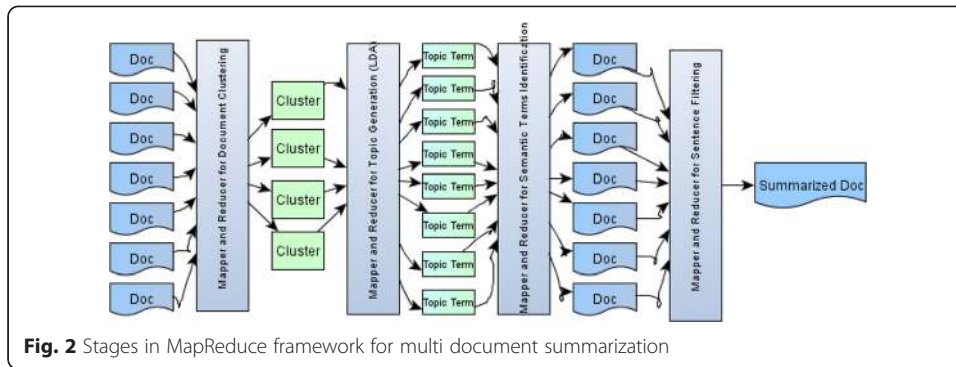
Doc
Doc
Doc
Doc
Doc
Doc
Doc
Mapper and Reducer for Document Clustering
Cluster
Cluster
Cluster
Cluster
Mapper and Reducer for Topic Generation (LDA)
Topic Term
Topic Term
Topic Term
Topic Term
Topic Term
Topic Term
Topic Term
Topic Term
Topic Term
Mapper and Reducer for Semantic Terms Identification
Doc
Doc
Doc
Doc
Doc
Doc
Doc
Mapper and Reducer for Sentence Filtering
Summarized Doc

**Fig. 2** Stages in MapReduce framework for multi document summarization